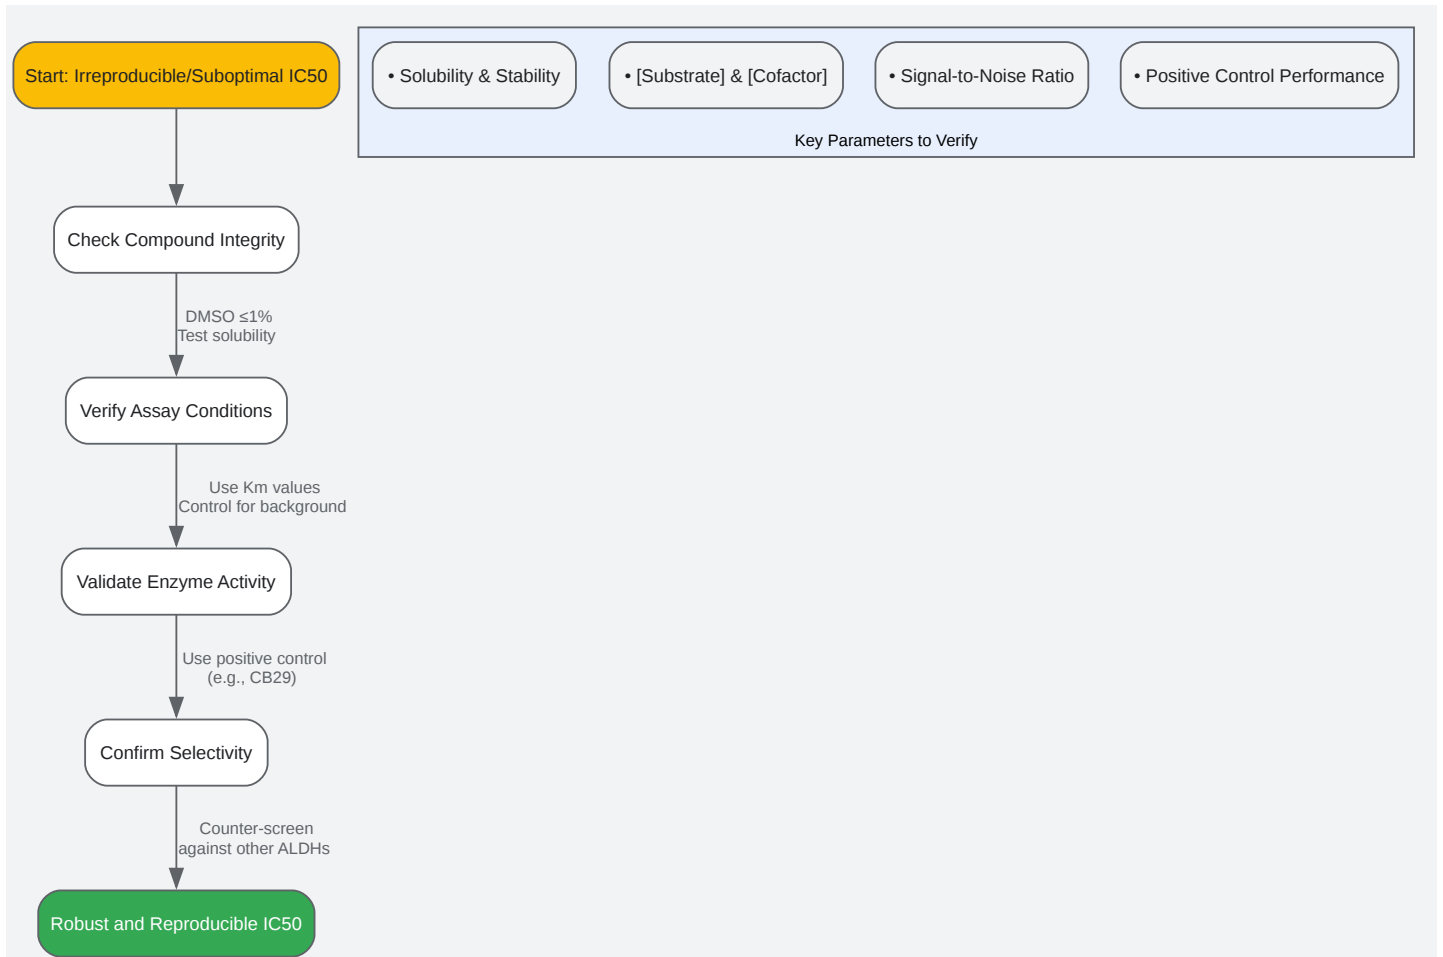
Start: Irreproducible/Suboptimal IC50

• Solubility & Stability

• [Substrate] & [Cofactor]

• Signal-to-Noise Ratio

• Positive Control Performance

Key Parameters to Verify

Check Compound Integrity

DMSO ≤1%
Test solubility

Verify Assay Conditions

Use Km values
Control for background

Validate Enzyme Activity

Use positive control
(e.g., CB29)

Confirm Selectivity

Counter-screen
against other ALDHs

Robust and Reproducible IC50